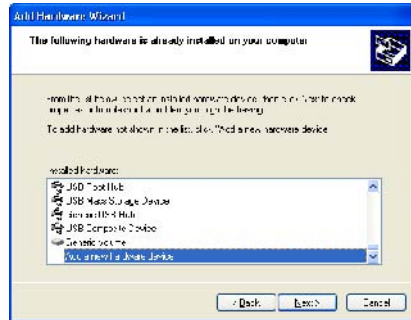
Add Hardware Wizard

The following hardware is already installed on your computer

From the list below, select an installed hardware device, then click Next to check properties or troubleshoot a problem you might be having.

To add hardware not shown in the list, click "Add a new hardware device."

Installed hardware:

USB Root Hub
USB Mass Storage Device
Generic USB Hub
USB Composite Device
Generic volume
Add a new hardware device

< Back Next > Cancel